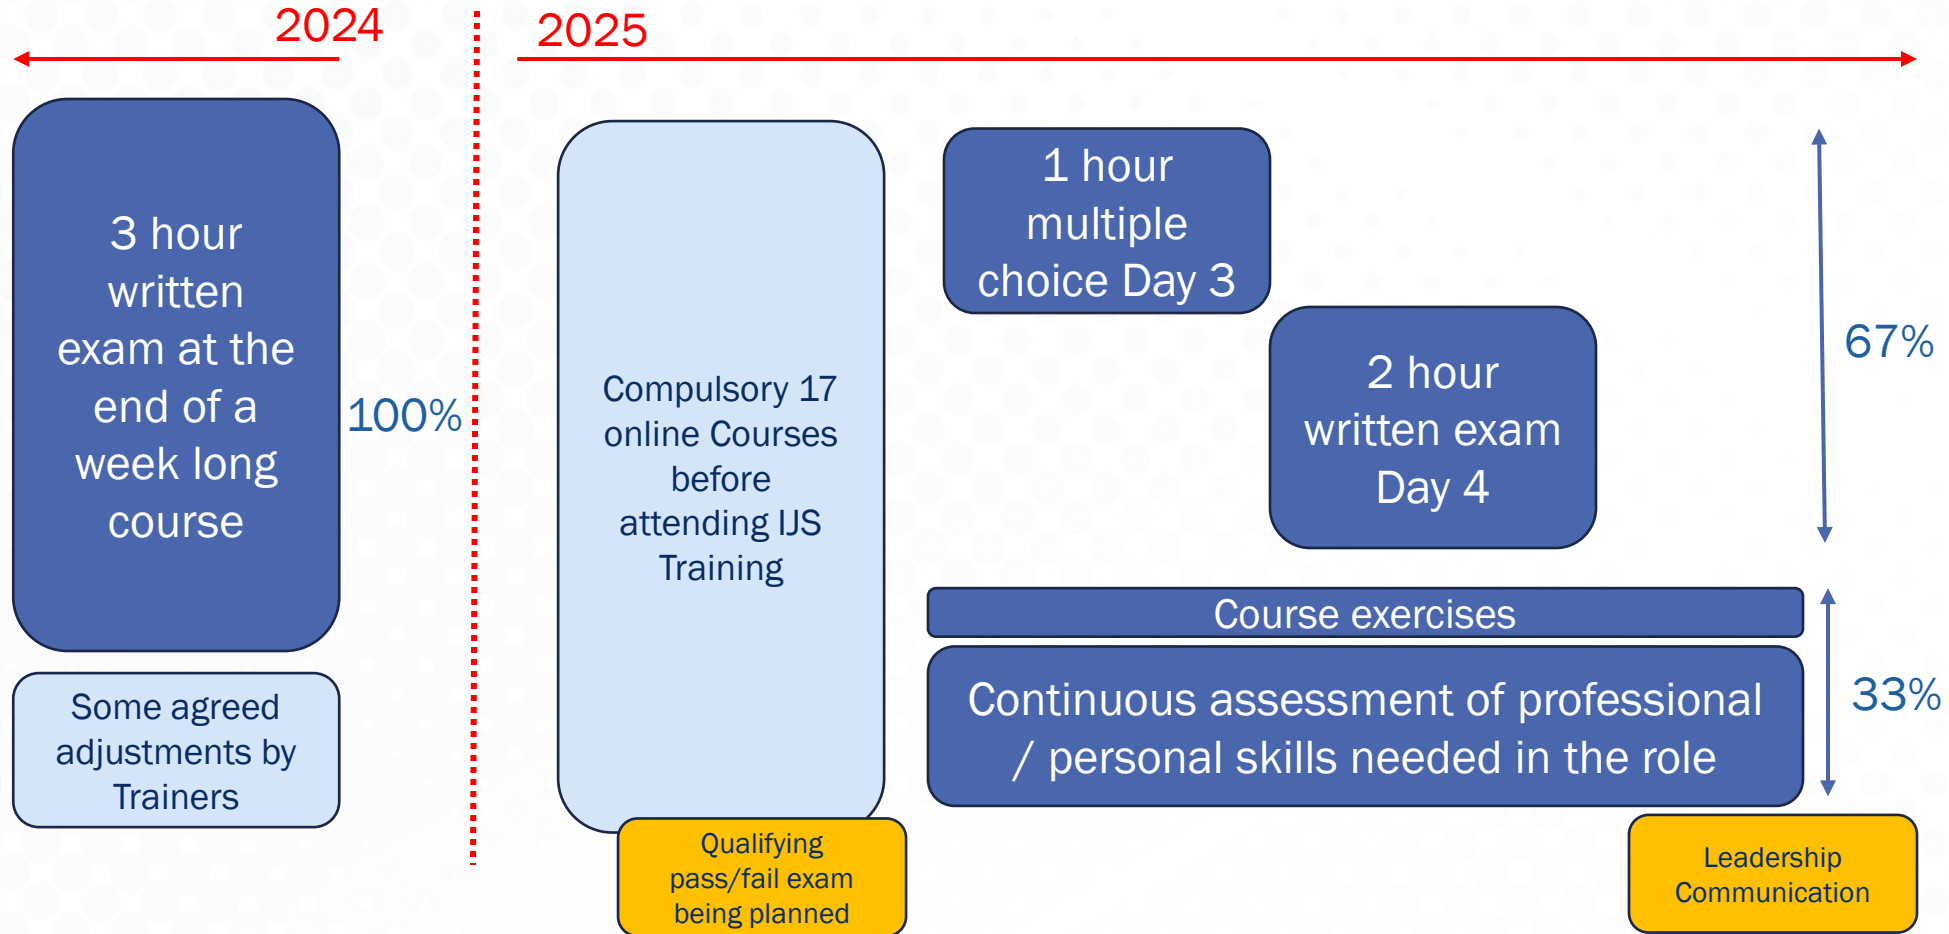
2024

2025

3 hour written exam at the end of a week long course

100%

Some agreed adjustments by Trainers

Compulsory 17 online Courses before attending IJS Training

Qualifying pass/fail exam being planned

1 hour multiple choice Day 3

2 hour written exam Day 4

67%

Course exercises

Continuous assessment of professional / personal skills needed in the role

33%

Leadership Communication